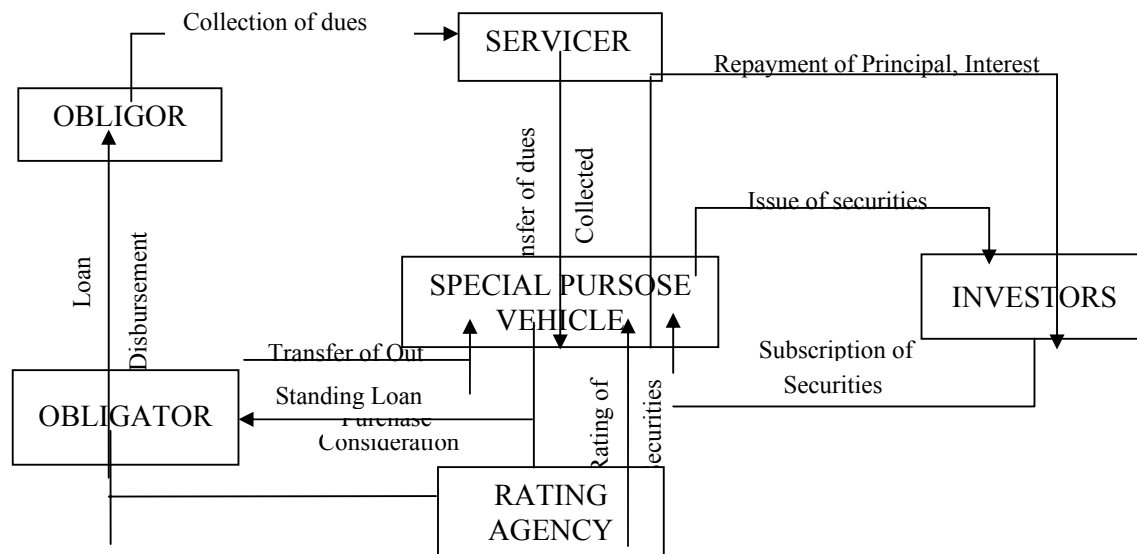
Collection of dues

SERVICER

Repayment of Principal, Interest

OBLIGOR

nsfer of dues

Collected

Issue of securities

Loan

Disbursement

SPECIAL PURSOSE VEHICLE

INVESTORS

Transfer of Out

Subscription of Securities

Standing Loan

OBLIGATOR

Purchase Consideration

Rating of

ecurities

RATING AGENCY